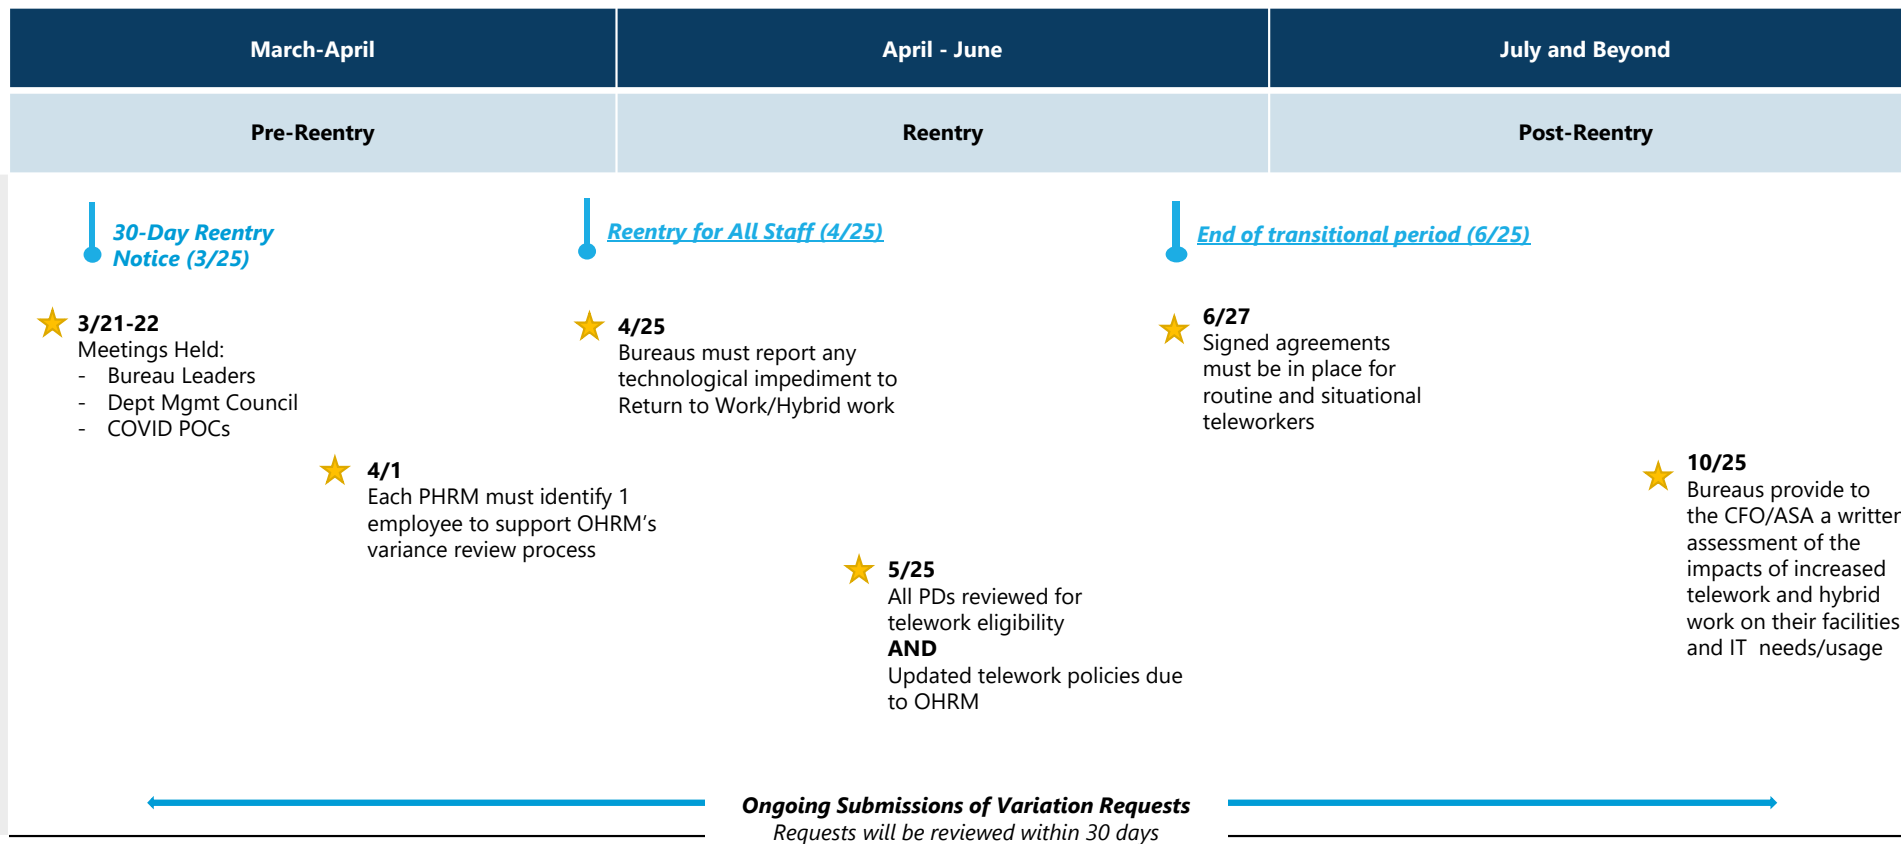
| March-April | April - June | July and Beyond |
|---|---|---|
| Pre-Reentry | Reentry | Post-Reentry |

30-Day Reentry Notice (3/25)

Reentry for All Staff (4/25)

End of transitional period (6/25)

3/21-22
Meetings Held:
- Bureau Leaders
- Dept Mgmt Council
- COVID POCs

4/25
Bureaus must report any technological impediment to Return to Work/Hybrid work

6/27
Signed agreements must be in place for routine and situational teleworkers

4/1
Each PHRM must identify 1 employee to support OHRM's variance review process

10/25
Bureaus provide to the CFO/ASA a writter assessment of the impacts of increased telework and hybrid work on their facilities and IT needs/usage

5/25
All PDs reviewed for telework eligibility
AND
Updated telework policies due to OHRM

Ongoing Submissions of Variation Requests
Requests will be reviewed within 30 days